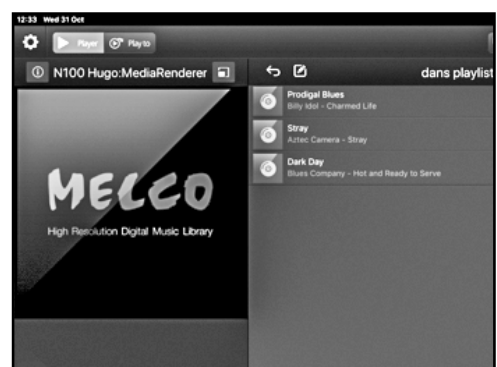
12:33 Wed 31 Oct

Player Play to

N100 Hugo:MediaRenderer

dans playlist

MELCO
High Resolution Digital Music Library

Prodigal Blues
Billy Idol - Charmed Life

Stray
Aztec Camera - Stray

Dark Day
Blues Company - Hot and Ready to Serve